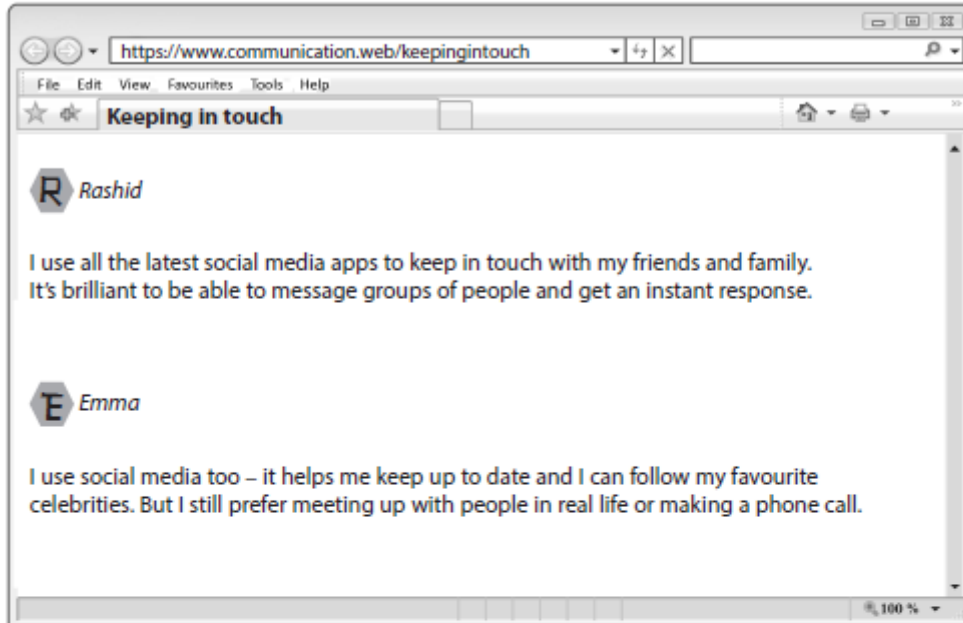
https://www.communication.web/keepingintouch

File Edit View Favourites Tools Help

Keeping in touch

R Rashid

I use all the latest social media apps to keep in touch with my friends and family. It's brilliant to be able to message groups of people and get an instant response.

E Emma

I use social media too – it helps me keep up to date and I can follow my favourite celebrities. But I still prefer meeting up with people in real life or making a phone call.

100 %